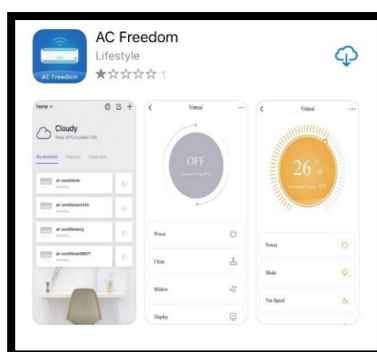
AC Freedom
AC Freedom
Lifestyle
★☆☆☆☆ 1

home
Cloudy
My devices
air conditioner
air conditioner
air conditioner
air conditioner

Virtual
OFF
Power
Clean
Mildew
Display

Virtual
26°
Power
Mode
Fan Speed